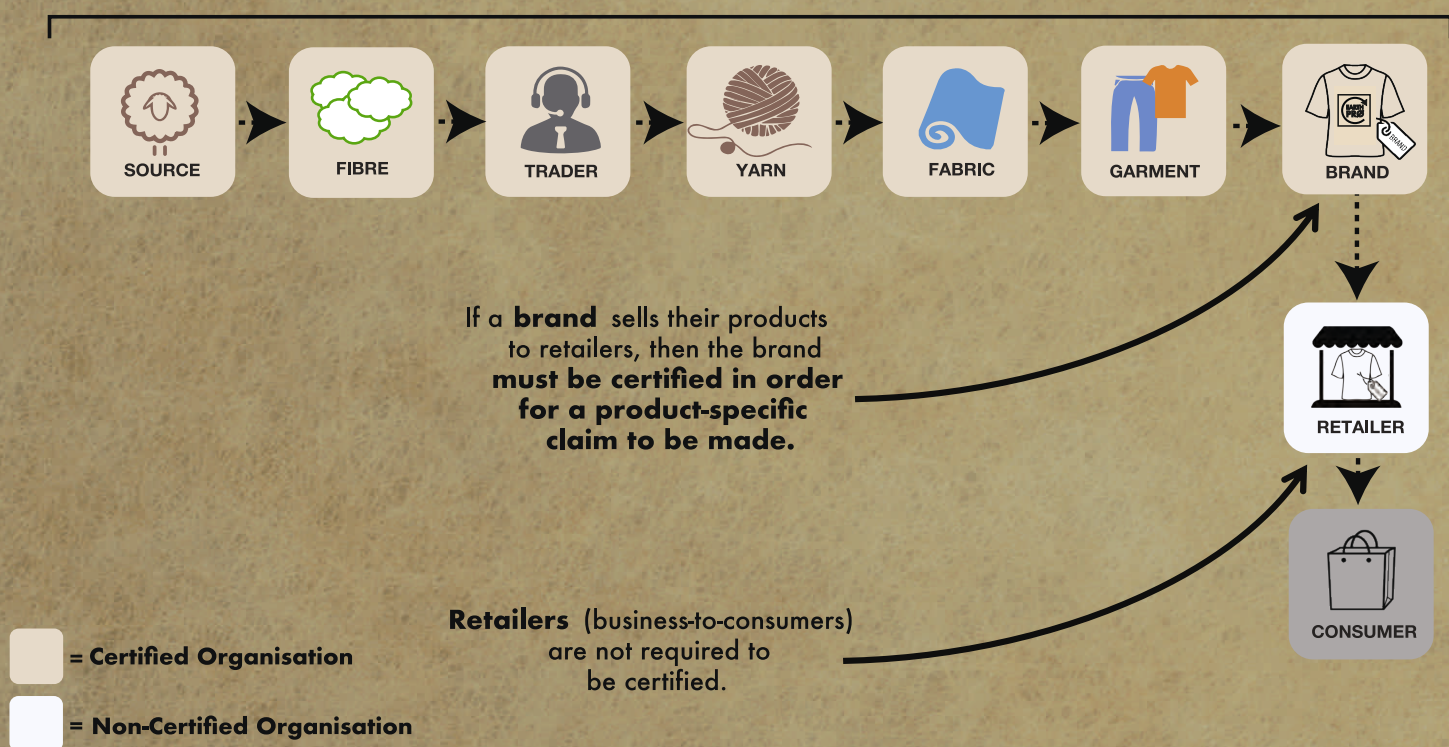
SOURCE

FIBRE

TRADER

YARN

FABRIC

GARMENT

BRAND

RETAILER

CONSUMER

If a **brand** sells their products to retailers, then the brand **must be certified in order for a product-specific claim to be made.**

**Retailers** (business-to-consumers) are not required to be certified.

= Certified Organisation

= Non-Certified Organisation